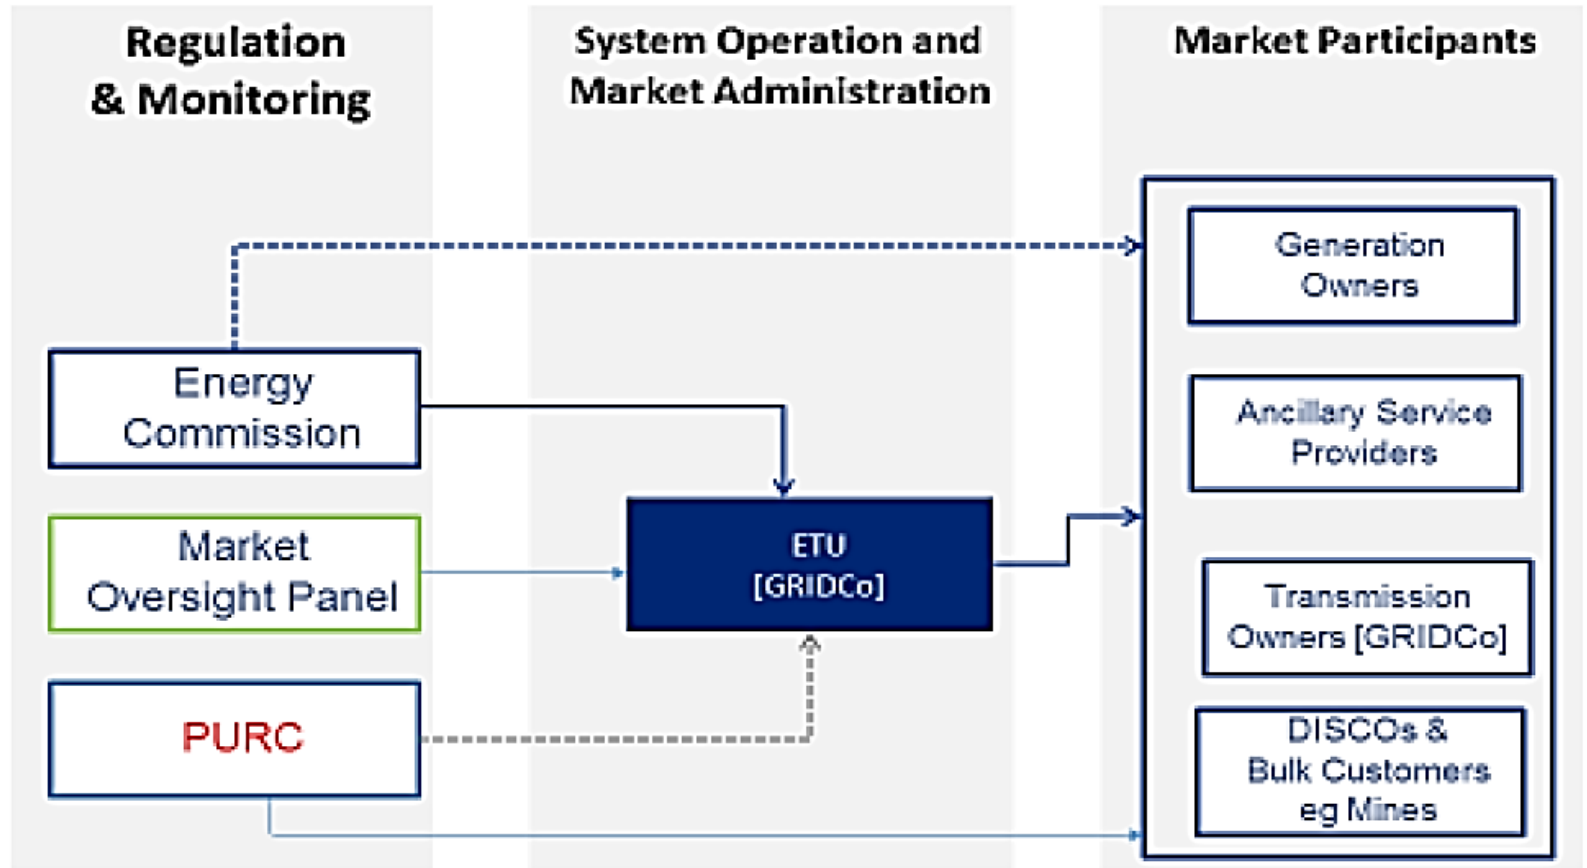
Regulation & Monitoring

System Operation and Market Administration

Market Participants

Generation Owners

Energy Commission

Ancillary Service Providers

Market Oversight Panel

ETU [GRIDCo]

Transmission Owners [GRIDCo]

PURC

DISCOs & Bulk Customers eg Mines